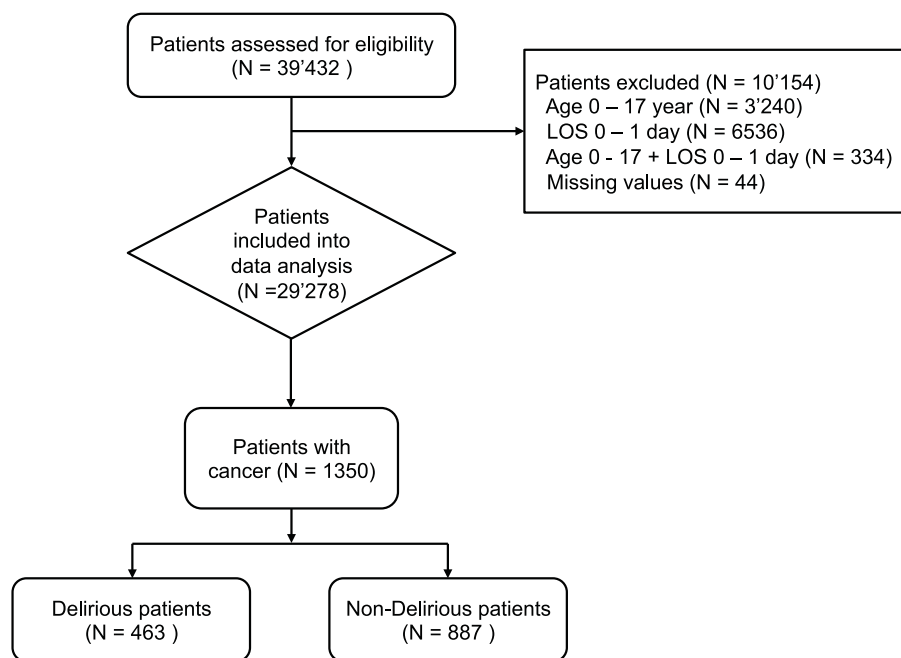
Patients assessed for eligibility
(N = 39'432 )

Patients excluded (N = 10'154)
Age 0 – 17 year (N = 3'240)
LOS 0 – 1 day (N = 6536)
Age 0 - 17 + LOS 0 – 1 day (N = 334)
Missing values (N = 44)

Patients included into data analysis (N =29'278)

Patients with cancer (N = 1350)

Delirious patients
(N = 463 )

Non-Delirious patients
(N = 887 )